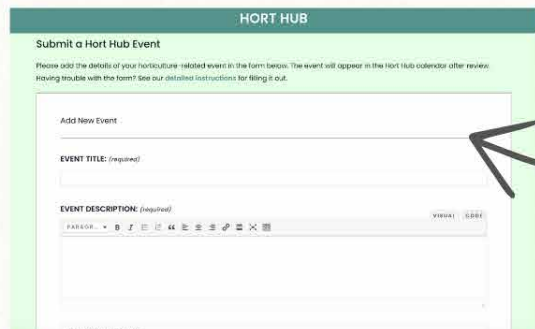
HORT HUB

Submit a Hort Hub Event

Please add the details of your horticulture-related event in the form below. The event will appear in the Hort Hub calendar after review. Having trouble with the form? See our detailed instructions for filling it out.

Add New Event

EVENT TITLE: (required)

EVENT DESCRIPTION: (required)

VISUAL CODE

PARAGR...